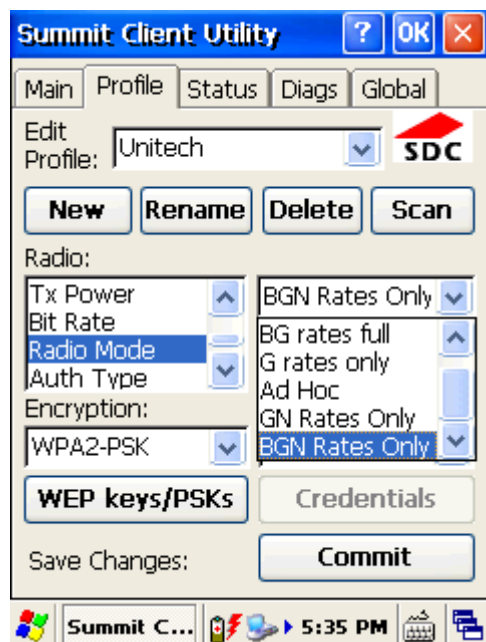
Summit Client Utility ? OK ×

Main Profile Status Diags Global

Edit Profile: Unitech

SDC

New Rename Delete Scan

Radio:

Tx Power
Bit Rate
Radio Mode
Auth Type

BGN Rates Only

BG rates full
G rates only
Ad Hoc
GN Rates Only
BGN Rates Only

Encryption:

WPA2-PSK

WEP keys/PSKs Credentials

Save Changes: Commit

Summit C... 5:35 PM